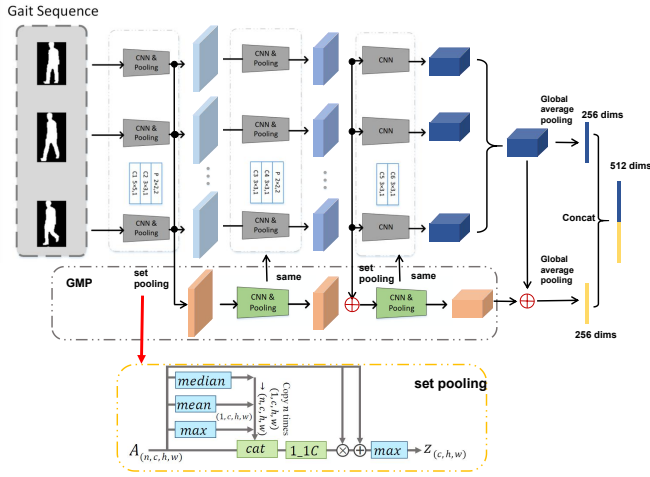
Gait Sequence

CNN & Pooling

CNN & Pooling

CNN & Pooling

C1 5×5,1
C2 3×3,1
P 2×2,2

CNN & Pooling

CNN & Pooling

CNN & Pooling

C3 3×3,1
C4 3×3,1
P 2×2,2

CNN

CNN

CNN

C5 3×3,1
C6 3×3,1

Global average pooling

256 dims

512 dims

Concat

Global average pooling

256 dims

GMP

set pooling

CNN & Pooling

same

set pooling

same

CNN & Pooling

set pooling

median

mean

max

$(1,c,h,w)$

Copy n times $(1,c,h,w)$ $\rightarrow (n,c,h,w)$

$A_{(n,c,h,w)}$

cat

1_1C

max

$Z_{(c,h,w)}$